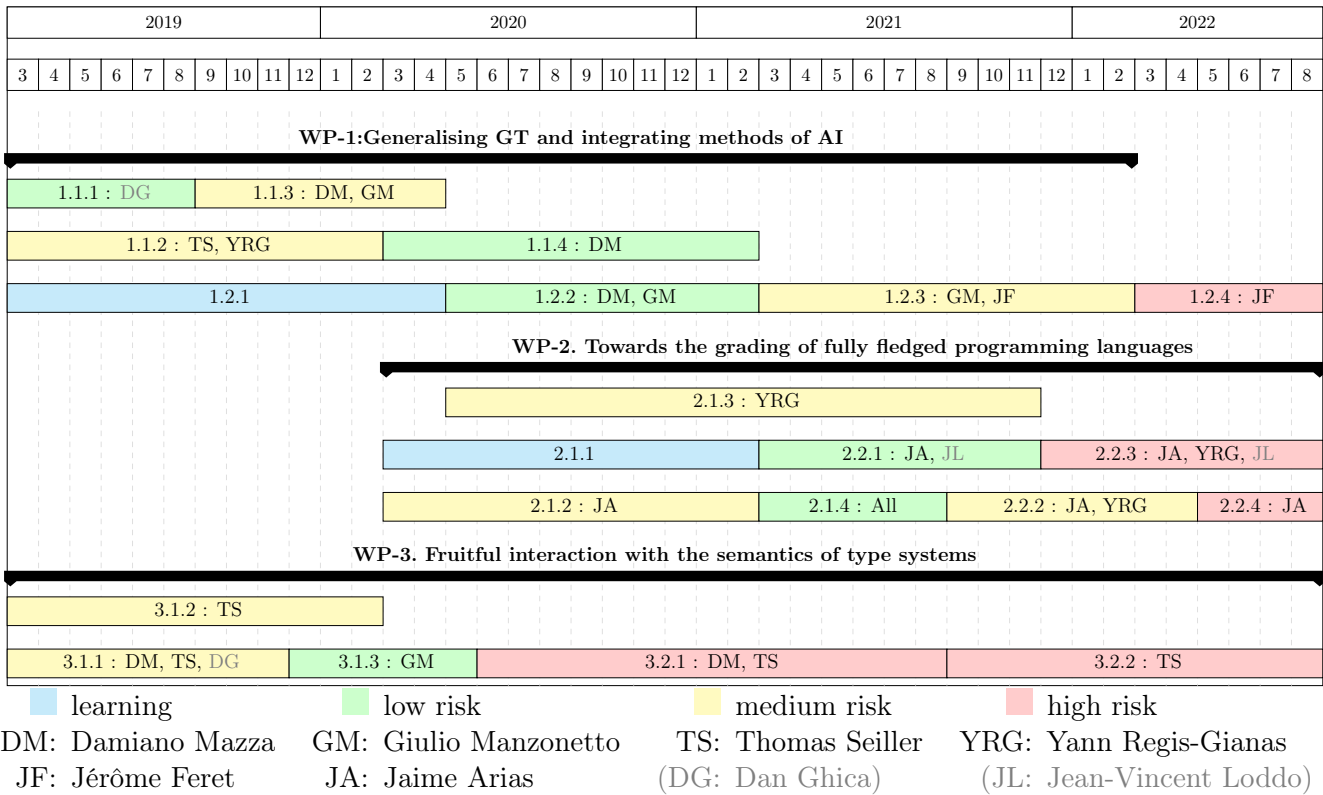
| 2019 | 2020 | 2021 | 2022 |
|---|---|---|---|

3 4 5 6 7 8 9 10 11 12 1 2 3 4 5 6 7 8 9 10 11 12 1 2 3 4 5 6 7 8 9 10 11 12 1 2 3 4 5 6 7 8

WP-1:Generalising GT and integrating methods of AI

1.1.1 : DG
1.1.3 : DM, GM
1.1.2 : TS, YRG
1.1.4 : DM
1.2.1
1.2.2 : DM, GM
1.2.3 : GM, JF
1.2.4 : JF

WP-2. Towards the grading of fully fledged programming languages

2.1.3 : YRG
2.1.1
2.2.1 : JA, JL
2.2.3 : JA, YRG, JL
2.1.2 : JA
2.1.4 : All
2.2.2 : JA, YRG
2.2.4 : JA

WP-3. Fruitful interaction with the semantics of type systems

3.1.2 : TS
3.1.1 : DM, TS, DG
3.1.3 : GM
3.2.1 : DM, TS
3.2.2 : TS

learning low risk medium risk high risk
DM: Damiano Mazza GM: Giulio Manzonetto TS: Thomas Seiller YRG: Yann Regis-Gianas
JF: Jérôme Feret JA: Jaime Arias (DG: Dan Ghica) (JL: Jean-Vincent Loddo)